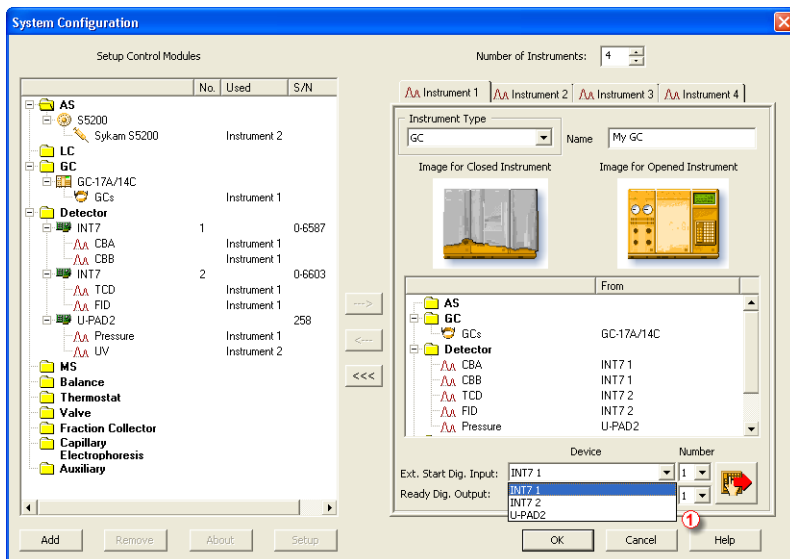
System Configuration

Setup Control Modules

| | No. | Used | S/N |
|---|---|---|---|
| AS | | | |
| S5200 | | | |
| Sykam S5200 | | Instrument 2 | |
| LC | | | |
| GC | | | |
| GC-17A/14C | | | |
| GCs | | Instrument 1 | |
| Detector | | | |
| INT7 | 1 | | 0-6587 |
| CBA | | Instrument 1 | |
| CBB | | Instrument 1 | |
| INT7 | 2 | | 0-6603 |
| TCD | | Instrument 1 | |
| FID | | Instrument 1 | |
| U-PAD2 | | | 258 |
| Pressure | | Instrument 1 | |
| UV | | Instrument 2 | |
| MS | | | |
| Balance | | | |
| Thermostat | | | |
| Valve | | | |
| Fraction Collector | | | |
| Capillary Electrophoresis | | | |
| Auxiliary | | | |

Add Remove About Setup

---> <--- <<<

Number of Instruments: 4

Instrument 1 Instrument 2 Instrument 3 Instrument 4

Instrument Type
GC
Name My GC

Image for Closed Instrument
Image for Opened Instrument

| | From |
|---|---|
| AS | |
| GC | |
| GCs | GC-17A/14C |
| Detector | |
| CBA | INT7 1 |
| CBB | INT7 1 |
| TCD | INT7 2 |
| FID | INT7 2 |
| Pressure | U-PAD2 |

Device Number
Ext. Start Dig. Input: INT7 1 1
Ready Dig. Output: 1
INT7 1
INT7 2
U-PAD2

1

OK Cancel Help